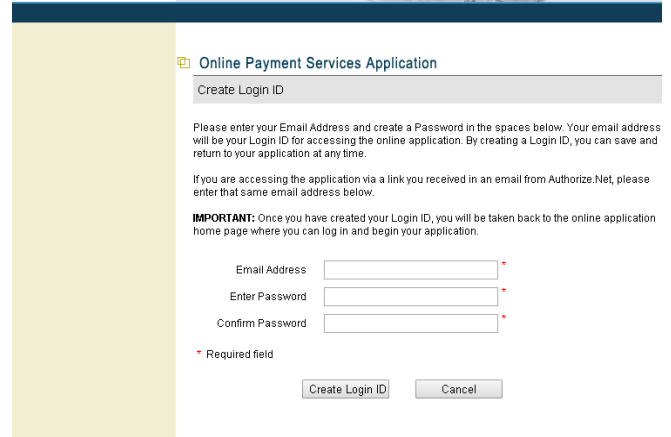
Online Payment Services Application

Create Login ID

Please enter your Email Address and create a Password in the spaces below. Your email address will be your Login ID for accessing the online application. By creating a Login ID, you can save and return to your application at any time.

If you are accessing the application via a link you received in an email from Authorize.Net, please enter that same email address below.

**IMPORTANT:** Once you have created your Login ID, you will be taken back to the online application home page where you can log in and begin your application.

Email Address *

Enter Password *

Confirm Password *

* Required field

Create Login ID Cancel